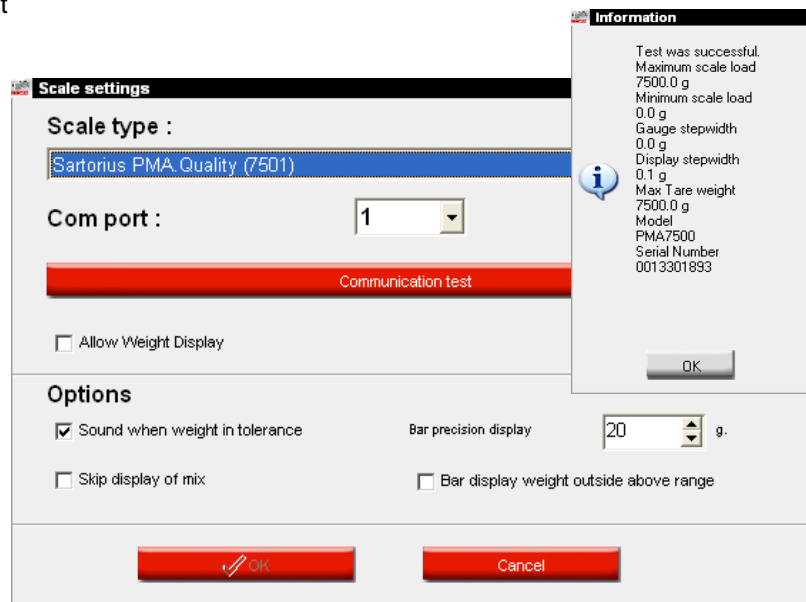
t

Information

Test was successful.
Maximum scale load
7500.0 g
Minimum scale load
0.0 g
Gauge stepwidth
0.0 g
Display stepwidth
0.1 g
Max Tare weight
7500.0 g
Model
PMA7500
Serial Number
0013301893

OK

Scale settings

Scale type :

Sartorius PMA.Quality (7501)

Com port :

1

Communication test

Allow Weight Display

Options

Sound when weight in tolerance

Bar precision display

20

g.

Skip display of mix

Bar display weight outside above range

OK

Cancel